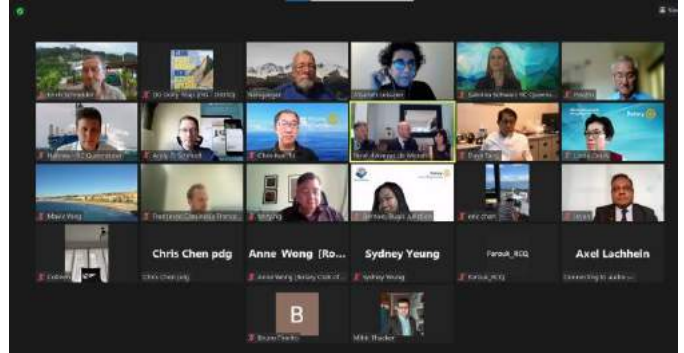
Kevin Schneider
DG Dolly Yeap (ING - District)
Elisabeth Gebauer
Sandra Schwarz RC Queens...
Mathew - RC Queenstown
Chris Kuo
Mavis Wong
Chris Chen pdg
Anne Wong [Ro...
Sydney Young
Farouk_RCQ
Axel Lachhein
Chris Chen pdg
Anne Wong (Rotary Club of...
Sydney Yeung
Farouk_RCQ
Connecting to audio ...
B
Bruno Dardis
Mihir Thacker